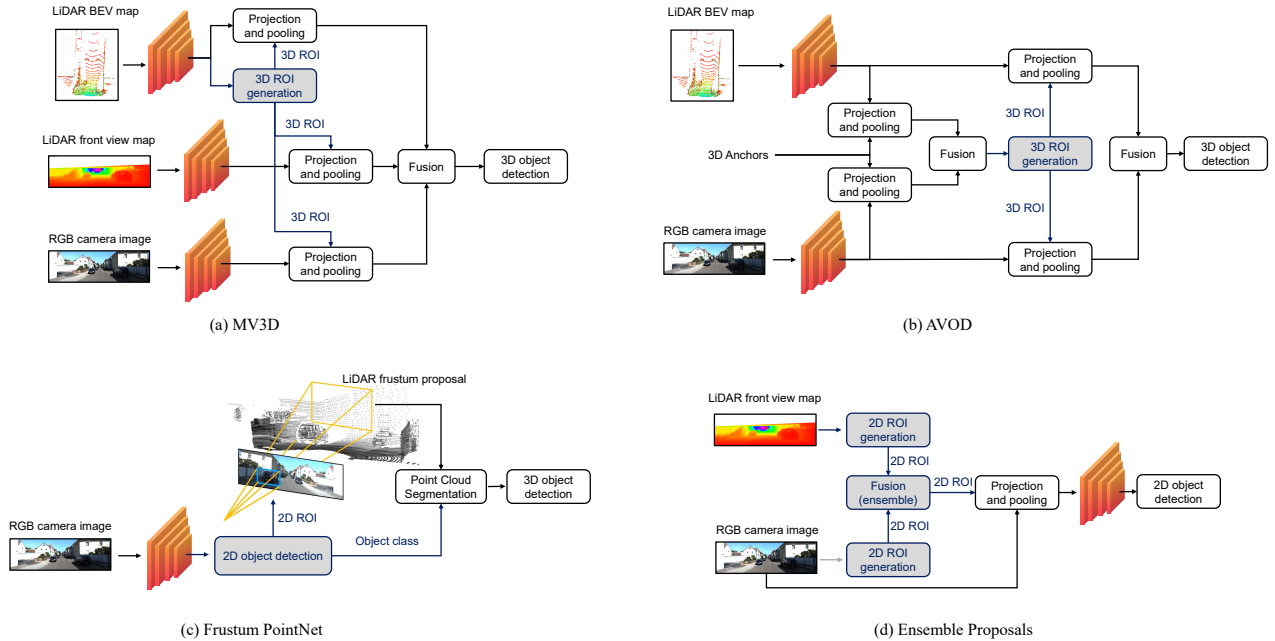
LiDAR BEV map

Projection and pooling

3D ROI

3D ROI generation

3D ROI

LiDAR front view map

Projection and pooling

Fusion

3D object detection

3D ROI

RGB camera image

Projection and pooling

(a) MV3D

LiDAR BEV map

Projection and pooling

Projection and pooling

3D ROI

3D Anchors

Fusion

3D ROI generation

Fusion

3D object detection

Projection and pooling

3D ROI

RGB camera image

Projection and pooling

(b) AVOD

LiDAR frustum proposal

Point Cloud Segmentation

3D object detection

2D ROI

RGB camera image

2D object detection

Object class

(c) Frustum PointNet

LiDAR front view map

2D ROI generation

2D ROI

Fusion (ensemble)

2D ROI

Projection and pooling

2D object detection

2D ROI

RGB camera image

2D ROI generation

(d) Ensemble Proposals